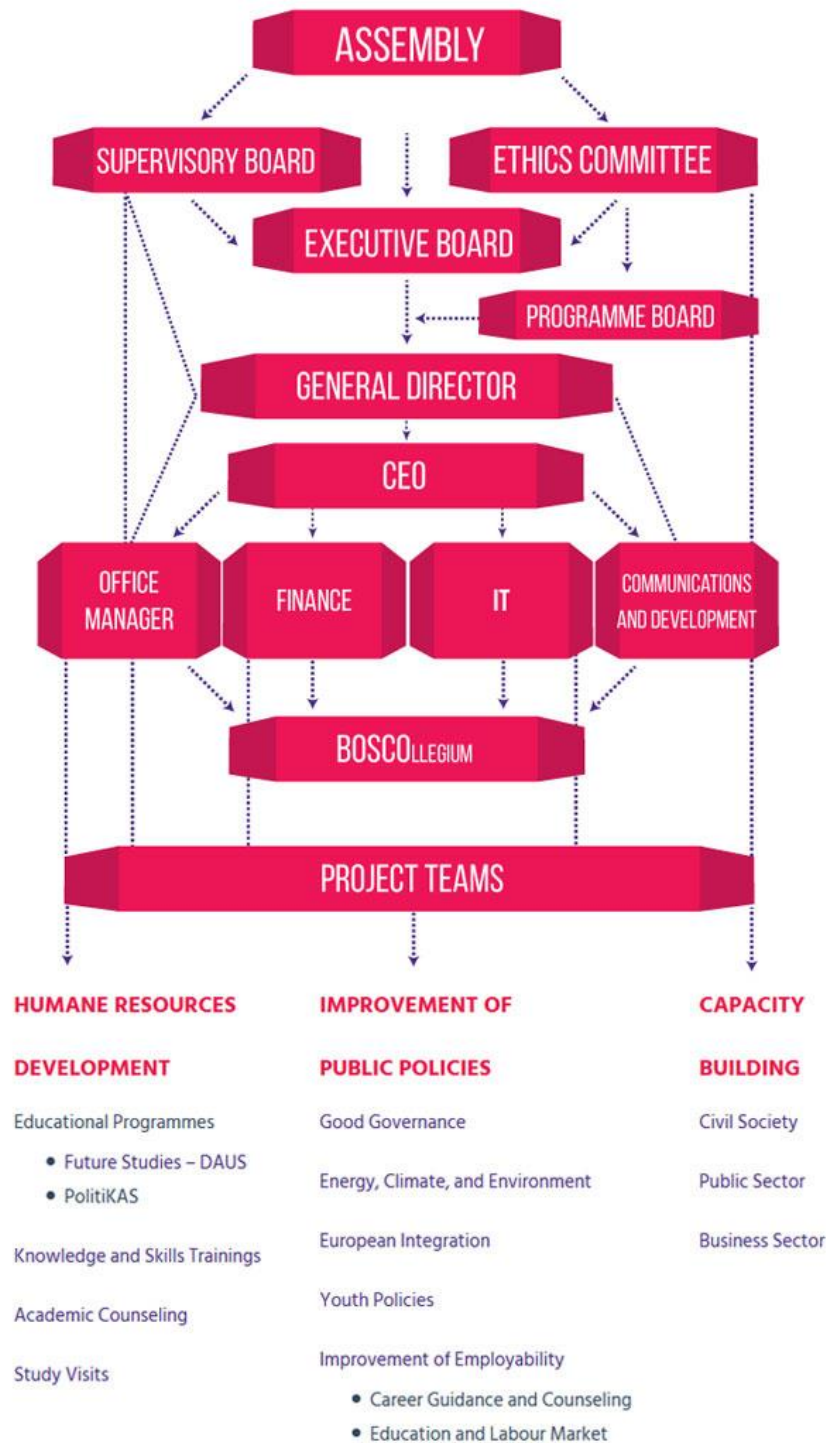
ASSEMBLY

SUPERVISORY BOARD

ETHICS COMMITTEE

EXECUTIVE BOARD

PROGRAMME BOARD

GENERAL DIRECTOR

CEO

OFFICE MANAGER

FINANCE

IT

COMMUNICATIONS AND DEVELOPMENT

BOSCOLLEGIUM

PROJECT TEAMS

HUMANE RESOURCES DEVELOPMENT

Educational Programmes

- Future Studies – DAUS
- PolitiKAS

Knowledge and Skills Trainings

Academic Counseling

Study Visits

IMPROVEMENT OF PUBLIC POLICIES

Good Governance

Energy, Climate, and Environment

European Integration

Youth Policies

Improvement of Employability

- Career Guidance and Counseling
- Education and Labour Market

CAPACITY BUILDING

Civil Society

Public Sector

Business Sector